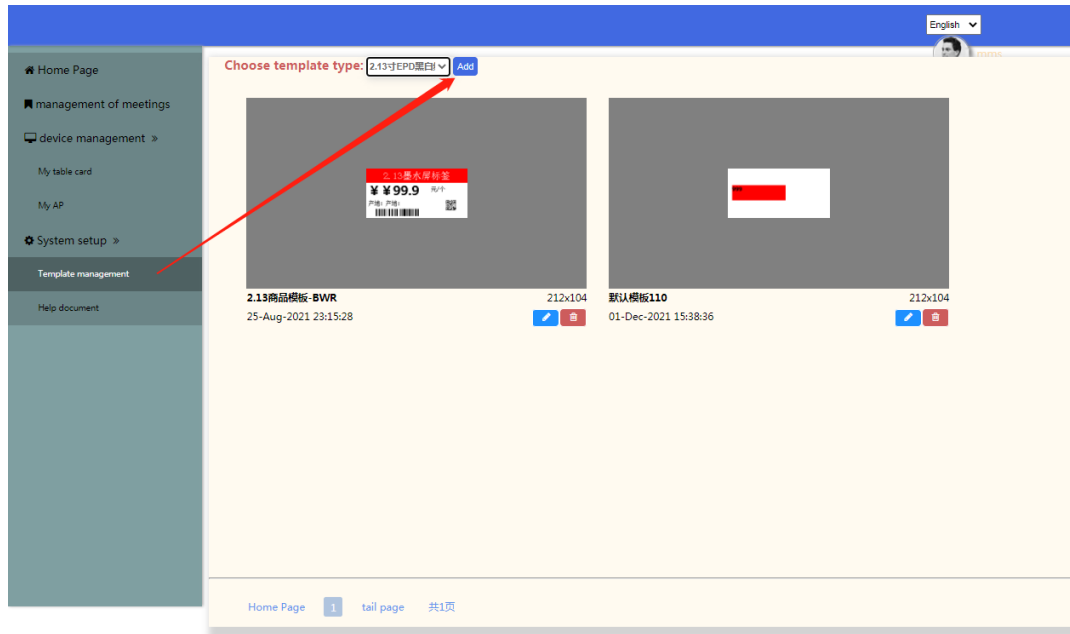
English

mms

Home Page
management of meetings
device management »
My table card
My AP
System setup »
Template management
Help document

Choose template type: 2.13寸EPD黑白 Add

2.13墨水屏标签
¥99.9 元/个
产地: 产地:

2.13商品模板-BWR 212x104
25-Aug-2021 23:15:28

默认模板110 212x104
01-Dec-2021 15:38:36

Home Page 1 tail page 共1页